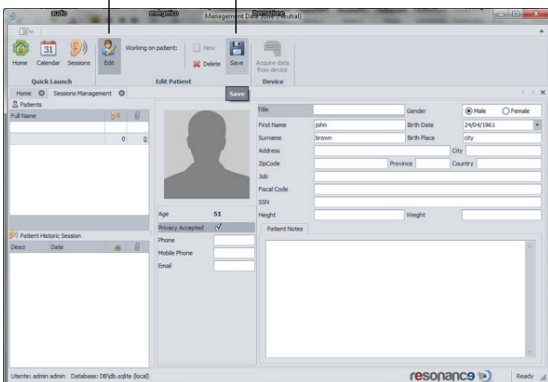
audio energetico Management Data Sets (Neutral)

Home Calendar Sessions Edit Working on patient: New Delete Save Acquire data from device
Quick Launch Edit Patient Device

Home Sessions Management Save

Patients
Full Name
0 0

Patient Historic Session
Descr Date

Age 51
Privacy Accepted ✓
Phone
Mobile Phone
Email

Title Gender Male Female
First Name john Birth Date 24/04/1961
Surname brown Birth Place city
Address City
ZipCode Province Country
Job
Fiscal Code
SSN
Height Weight

Patient Notes

Utente: admin admin Database: DB\db.sqlite (local) resonance Ready